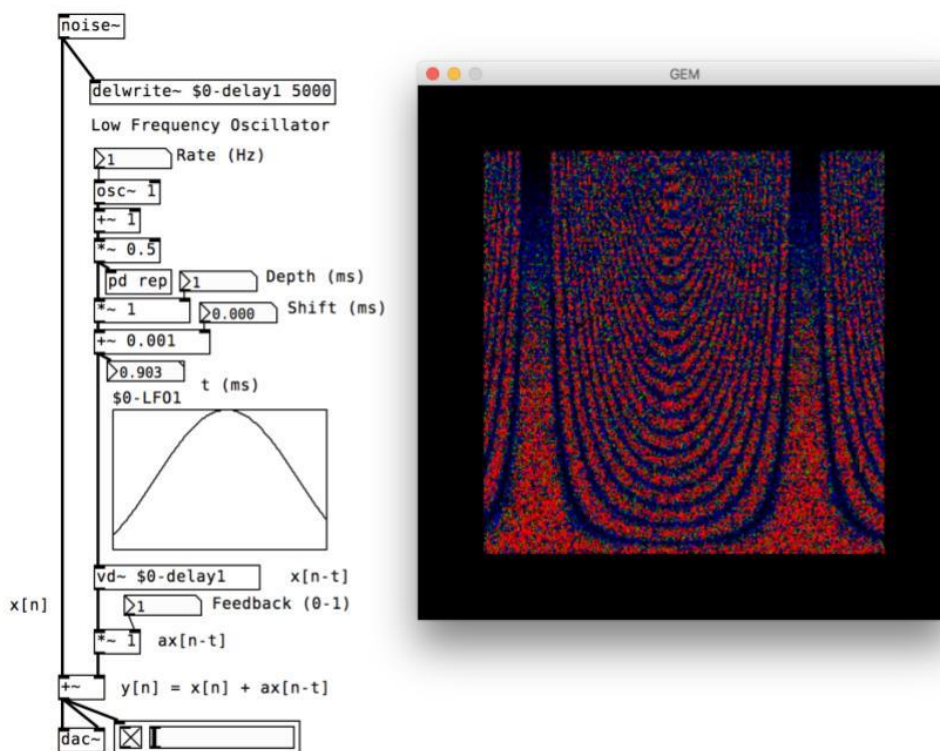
noise~

delwrite~ $0-delay1 5000

Low Frequency Oscillator

1 Rate (Hz)

osc~ 1

+~ 1

*~ 0.5

pd rep 1 Depth (ms)

*~ 1 0.000 Shift (ms)

+~ 0.001

0.903 t (ms)

$0-LFO1

vd~ $0-delay1 x[n-t]

x[n] 1 Feedback (0-1)

*~ 1 ax[n-t]

+~ y[n] = x[n] + ax[n-t]

dac~

GEM